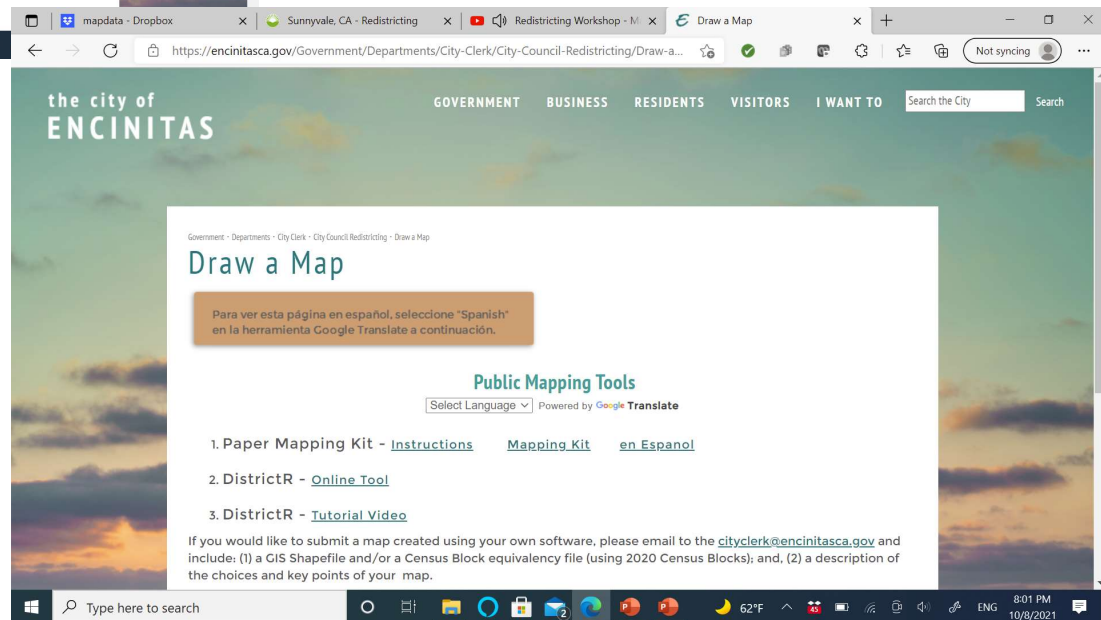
mapdata - Dropbox
Sunnyvale, CA - Redistricting
Redistricting Workshop - M
Draw a Map
https://encinitasca.gov/Government/Departments/City-Clerk/City-Council-Redistricting/Draw-a...
Not syncing

the city of
ENCINITAS
GOVERNMENT BUSINESS RESIDENTS VISITORS I WANT TO
Search the City
Search

Government » Departments » City Clerk » City Council Redistricting » Draw a Map

Draw a Map

Para ver esta página en español, seleccione "Spanish" en la herramienta Google Translate a continuación.

Public Mapping Tools

Select Language Powered by Google Translate

1. Paper Mapping Kit - Instructions Mapping Kit en Espanol

2. DistrictR - Online Tool

3. DistrictR - Tutorial Video

If you would like to submit a map created using your own software, please email to the cityclerk@encinitasca.gov and include: (1) a GIS Shapefile and/or a Census Block equivalency file (using 2020 Census Blocks); and, (2) a description of the choices and key points of your map.

Type here to search
62°F
ENG
8:01 PM
10/8/2021